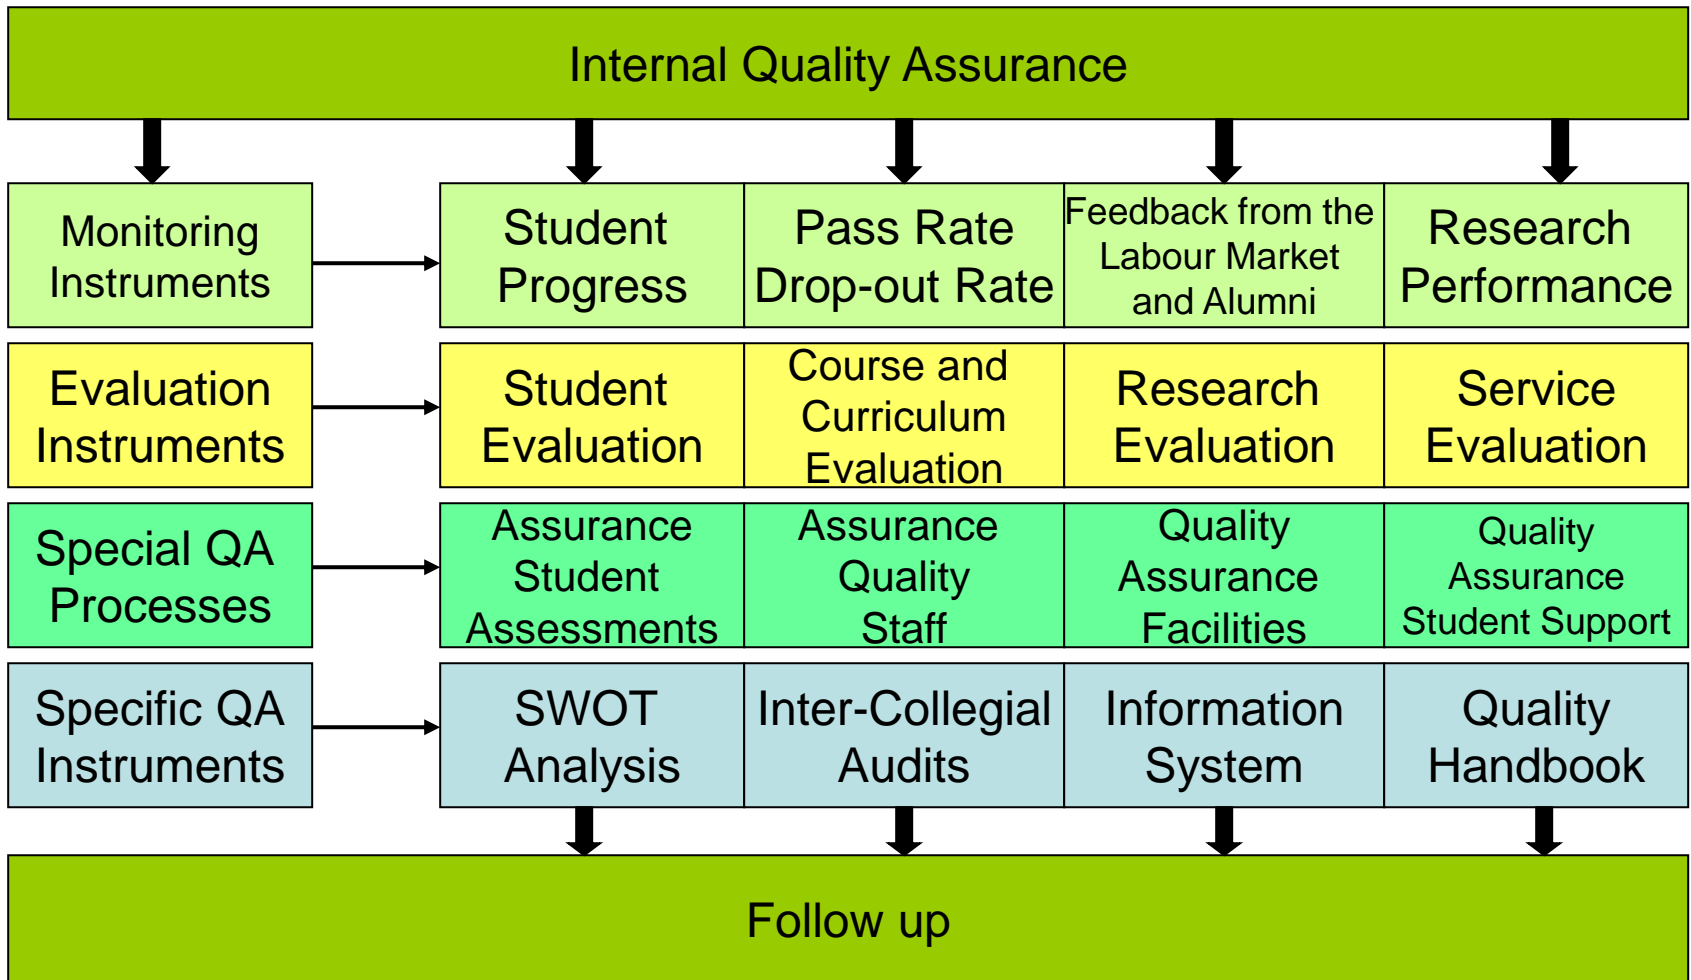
Internal Quality Assurance

Monitoring Instruments

| Student Progress | Pass Rate Drop-out Rate | Feedback from the Labour Market and Alumni | Research Performance |
|---|---|---|---|

Evaluation Instruments

| Student Evaluation | Course and Curriculum Evaluation | Research Evaluation | Service Evaluation |
|---|---|---|---|

Special QA Processes

| Assurance Student Assessments | Assurance Quality Staff | Quality Assurance Facilities | Quality Assurance Student Support |
|---|---|---|---|

Specific QA Instruments

| SWOT Analysis | Inter-Collegial Audits | Information System | Quality Handbook |
|---|---|---|---|

Follow up